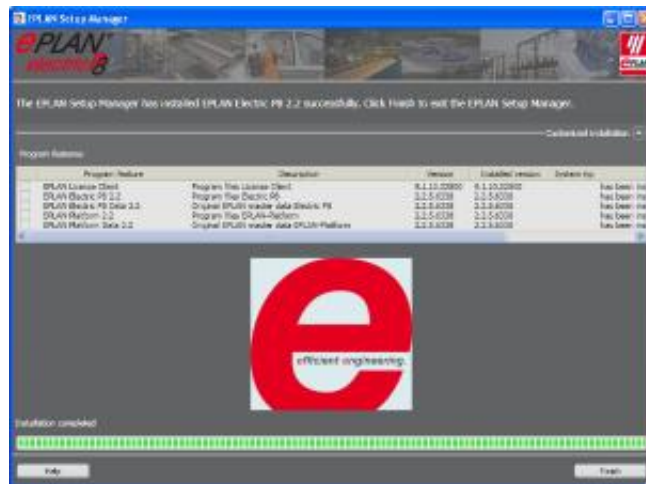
EPLAN Setup Manager

EPLAN electric P8

The EPLAN Setup Manager has installed EPLAN Electric P8 2.2 successfully. Click Finish to exit the EPLAN Setup Manager.

Customized installation

Program features

| Program feature | Description | Version | Installed version | Installs to |
|---|---|---|---|---|
| EPLAN License Client | Program files License Client | 6.1.10.32800 | 6.1.10.32800 | has been ins |
| EPLAN Electric P8 2.2 | Program files Electric P8 | 2.2.5.6038 | 2.2.5.6038 | has been ins |
| EPLAN Electric P8 Data 2.2 | Original EPLAN master data Electric P8 | 2.2.5.6038 | 2.2.5.6038 | has been ins |
| EPLAN Platform 2.2 | Program files EPLAN-Platform | 2.2.5.6038 | 2.2.5.6038 | has been ins |
| EPLAN Platform Data 2.2 | Original EPLAN master data EPLAN-Platform | 2.2.5.6038 | 2.2.5.6038 | has been ins |

efficient engineering.

Installation completed

Help

Finish